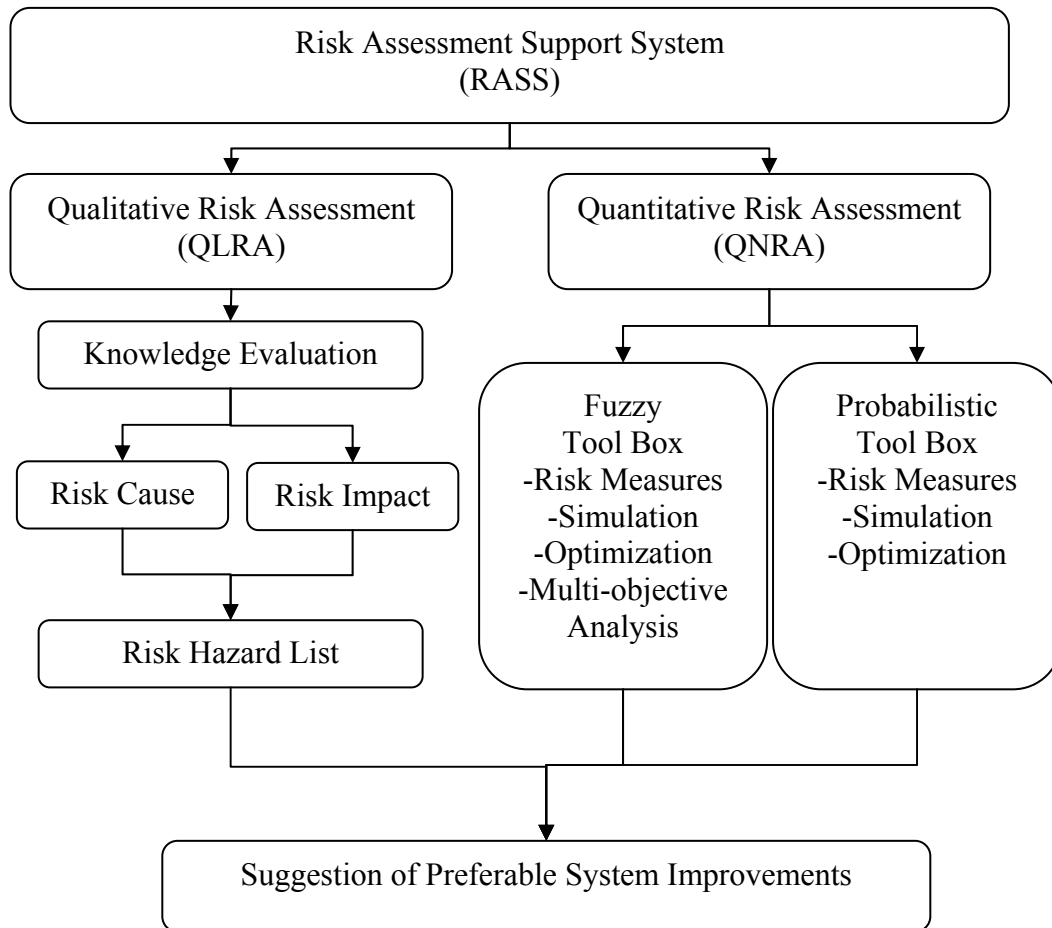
Risk Assessment Support System
(RASS)

Qualitative Risk Assessment
(QLRA)

Quantitative Risk Assessment
(QNRA)

Knowledge Evaluation

Risk Cause

Risk Impact

Risk Hazard List

Fuzzy
Tool Box
-Risk Measures
-Simulation
-Optimization
-Multi-objective
Analysis

Probabilistic
Tool Box
-Risk Measures
-Simulation
-Optimization

Suggestion of Preferable System Improvements